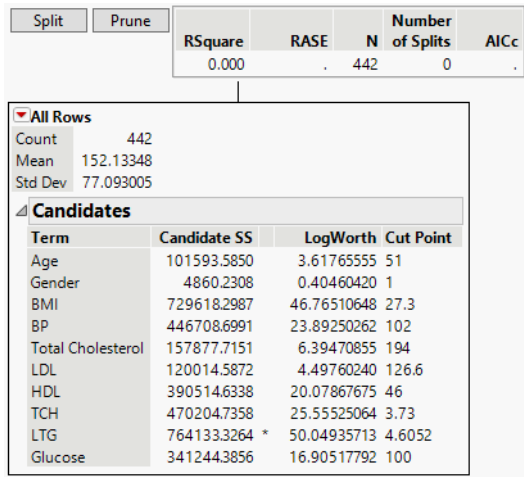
Split Prune

| RSquare | RASE | N | Number of Splits | AICc |
|---|---|---|---|---|
| 0.000 | . | 442 | 0 | . |

All Rows

| Count | 442 |
|---|---|
| Mean | 152.13348 |
| Std Dev | 77.093005 |

Candidates

| Term | Candidate SS | | LogWorth | Cut Point |
|---|---|---|---|---|
| Age | 101593.5850 | | 3.61765555 | 51 |
| Gender | 4860.2308 | | 0.40460420 | 1 |
| BMI | 729618.2987 | | 46.76510648 | 27.3 |
| BP | 446708.6991 | | 23.89250262 | 102 |
| Total Cholesterol | 157877.7151 | | 6.39470855 | 194 |
| LDL | 120014.5872 | | 4.49760240 | 126.6 |
| HDL | 390514.6338 | | 20.07867675 | 46 |
| TCH | 470204.7358 | | 25.55525064 | 3.73 |
| LTG | 764133.3264 | * | 50.04935713 | 4.6052 |
| Glucose | 341244.3856 | | 16.90517792 | 100 |